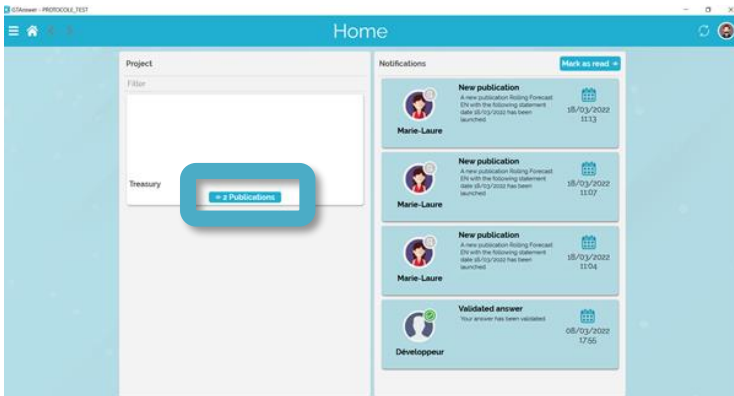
GTAnswer - PROTOCOLE_TEST

Home

Project

Filter

Treasury

→ 2 Publications

Notifications

Mark as read →

New publication

A new publication Rolling Forecast EN with the following statement date 18/03/2022 has been launched

18/03/2022 11:13

Marie-Laure

New publication

A new publication Rolling Forecast EN with the following statement date 18/03/2022 has been launched

18/03/2022 11:07

Marie-Laure

New publication

A new publication Rolling Forecast EN with the following statement date 18/03/2022 has been launched

18/03/2022 11:04

Marie-Laure

Validated answer

Your answer has been validated

08/03/2022 17:55

Développeur